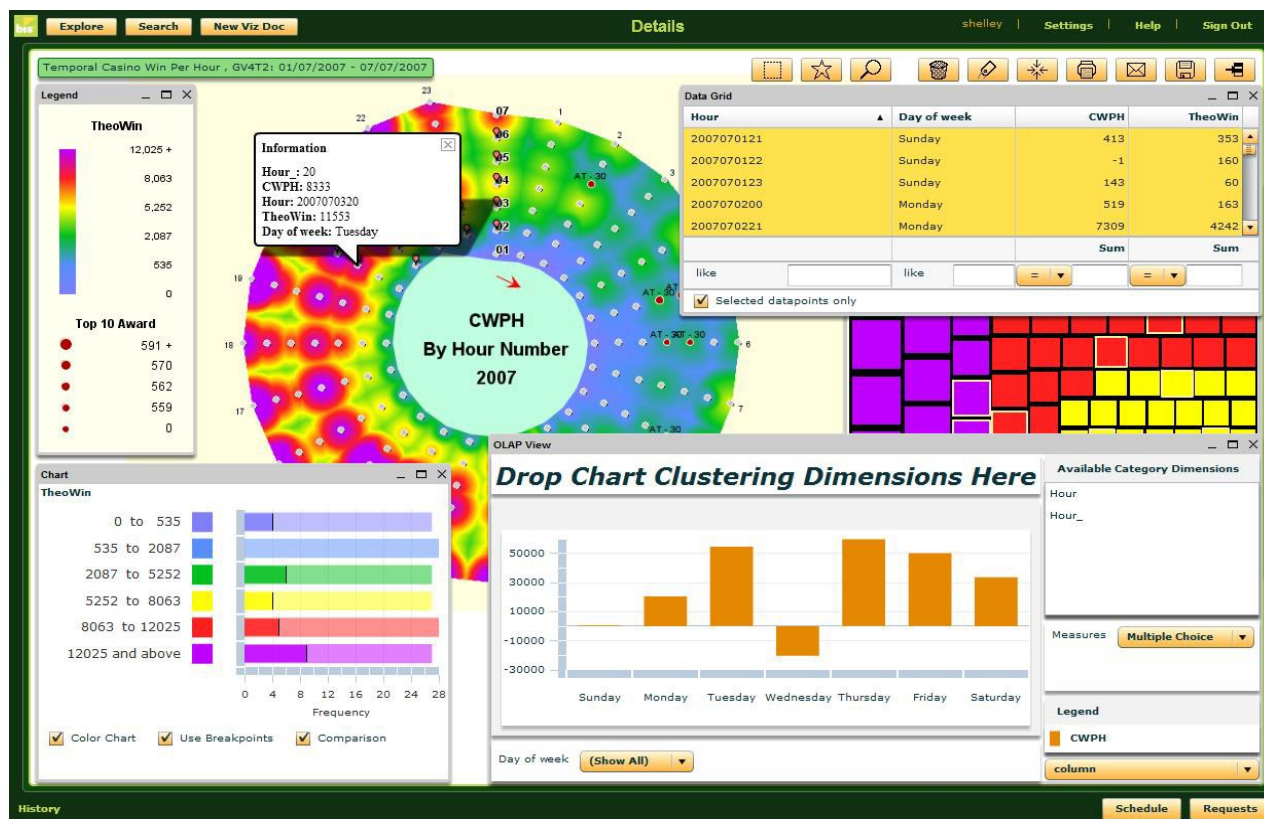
bis Explore Search New Viz Doc

Details

shelley | Settings | Help | Sign Out

Temporal Casino Win Per Hour , GV4T2: 01/07/2007 - 07/07/2007

Legend

TheoWin

12,025 +
8,063
5,252
2,087
535
0

Top 10 Award

591 +
570
562
559
0

Information

Hour_: 20
CWPH: 8333
Hour: 2007070320
TheoWin: 11553
Day of week: Tuesday

23 22 07 06 05 04 03 02 01 1 2 3 19 18 17 6 7

AT - 30 AT - 30 AT - 30 AT - 30 AT - 30

CWPH
By Hour Number
2007

Data Grid

| Hour | Day of week | CWPH | TheoWin |
|---|---|---|---|
| 2007070121 | Sunday | 413 | 353 |
| 2007070122 | Sunday | -1 | 160 |
| 2007070123 | Sunday | 143 | 60 |
| 2007070200 | Monday | 519 | 163 |
| 2007070221 | Monday | 7309 | 4242 |
| | | Sum | Sum |

like like = =

Selected datapoints only

Chart

TheoWin

0 to 535
535 to 2087
2087 to 5252
5252 to 8063
8063 to 12025
12025 and above

0 4 8 12 16 20 24 28
Frequency

Color Chart Use Breakpoints Comparison

OLAP View

Drop Chart Clustering Dimensions Here

50000
30000
10000
-10000
-30000

Sunday Monday Tuesday Wednesday Thursday Friday Saturday

Day of week (Show All)

Available Category Dimensions

Hour
Hour_

Measures Multiple Choice

Legend

CWPH

column

History

Schedule Requests